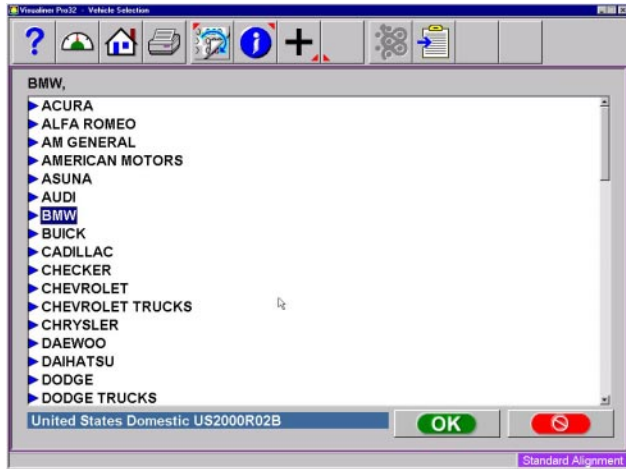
Visualiner Pro32 - Vehicle Selection

?

+

BMW,

ACURA
ALFA ROMEO
AM GENERAL
AMERICAN MOTORS
ASUNA
AUDI
BMW
BUICK
CADILLAC
CHECKER
CHEVROLET
CHEVROLET TRUCKS
CHRYSLER
DAEWOO
DAIHATSU
DODGE
DODGE TRUCKS

United States Domestic US2000R02B

OK

Standard Alignment